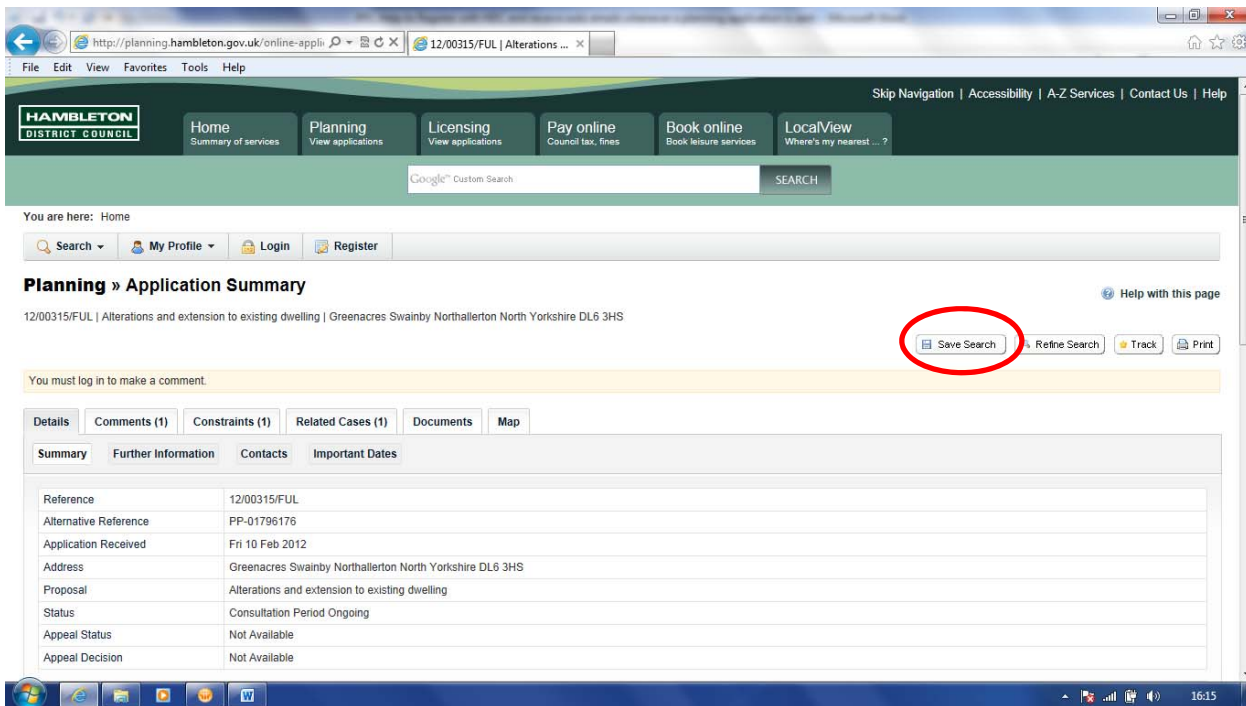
http://planning.hambleton.gov.uk/online-appli

12/00315/FUL | Alterations ...

File Edit View Favorites Tools Help

Skip Navigation | Accessibility | A-Z Services | Contact Us | Help

HAMBLETON DISTRICT COUNCIL

Home Summary of services

Planning View applications

Licensing View applications

Pay online Council tax, fines

Book online Book leisure services

LocalView Where's my nearest ... ?

Google™ Custom Search

SEARCH

You are here: Home

Search

My Profile

Login

Register

Planning » Application Summary

Help with this page

12/00315/FUL | Alterations and extension to existing dwelling | Greenacres Swainby Northallerton North Yorkshire DL6 3HS

Save Search

Refine Search

Track

Print

You must log in to make a comment.

Details | Comments (1) | Constraints (1) | Related Cases (1) | Documents | Map

Summary | Further Information | Contacts | Important Dates

| Reference | 12/00315/FUL |
|---|---|
| Alternative Reference | PP-01796176 |
| Application Received | Fri 10 Feb 2012 |
| Address | Greenacres Swainby Northallerton North Yorkshire DL6 3HS |
| Proposal | Alterations and extension to existing dwelling |
| Status | Consultation Period Ongoing |
| Appeal Status | Not Available |
| Appeal Decision | Not Available |

16:15